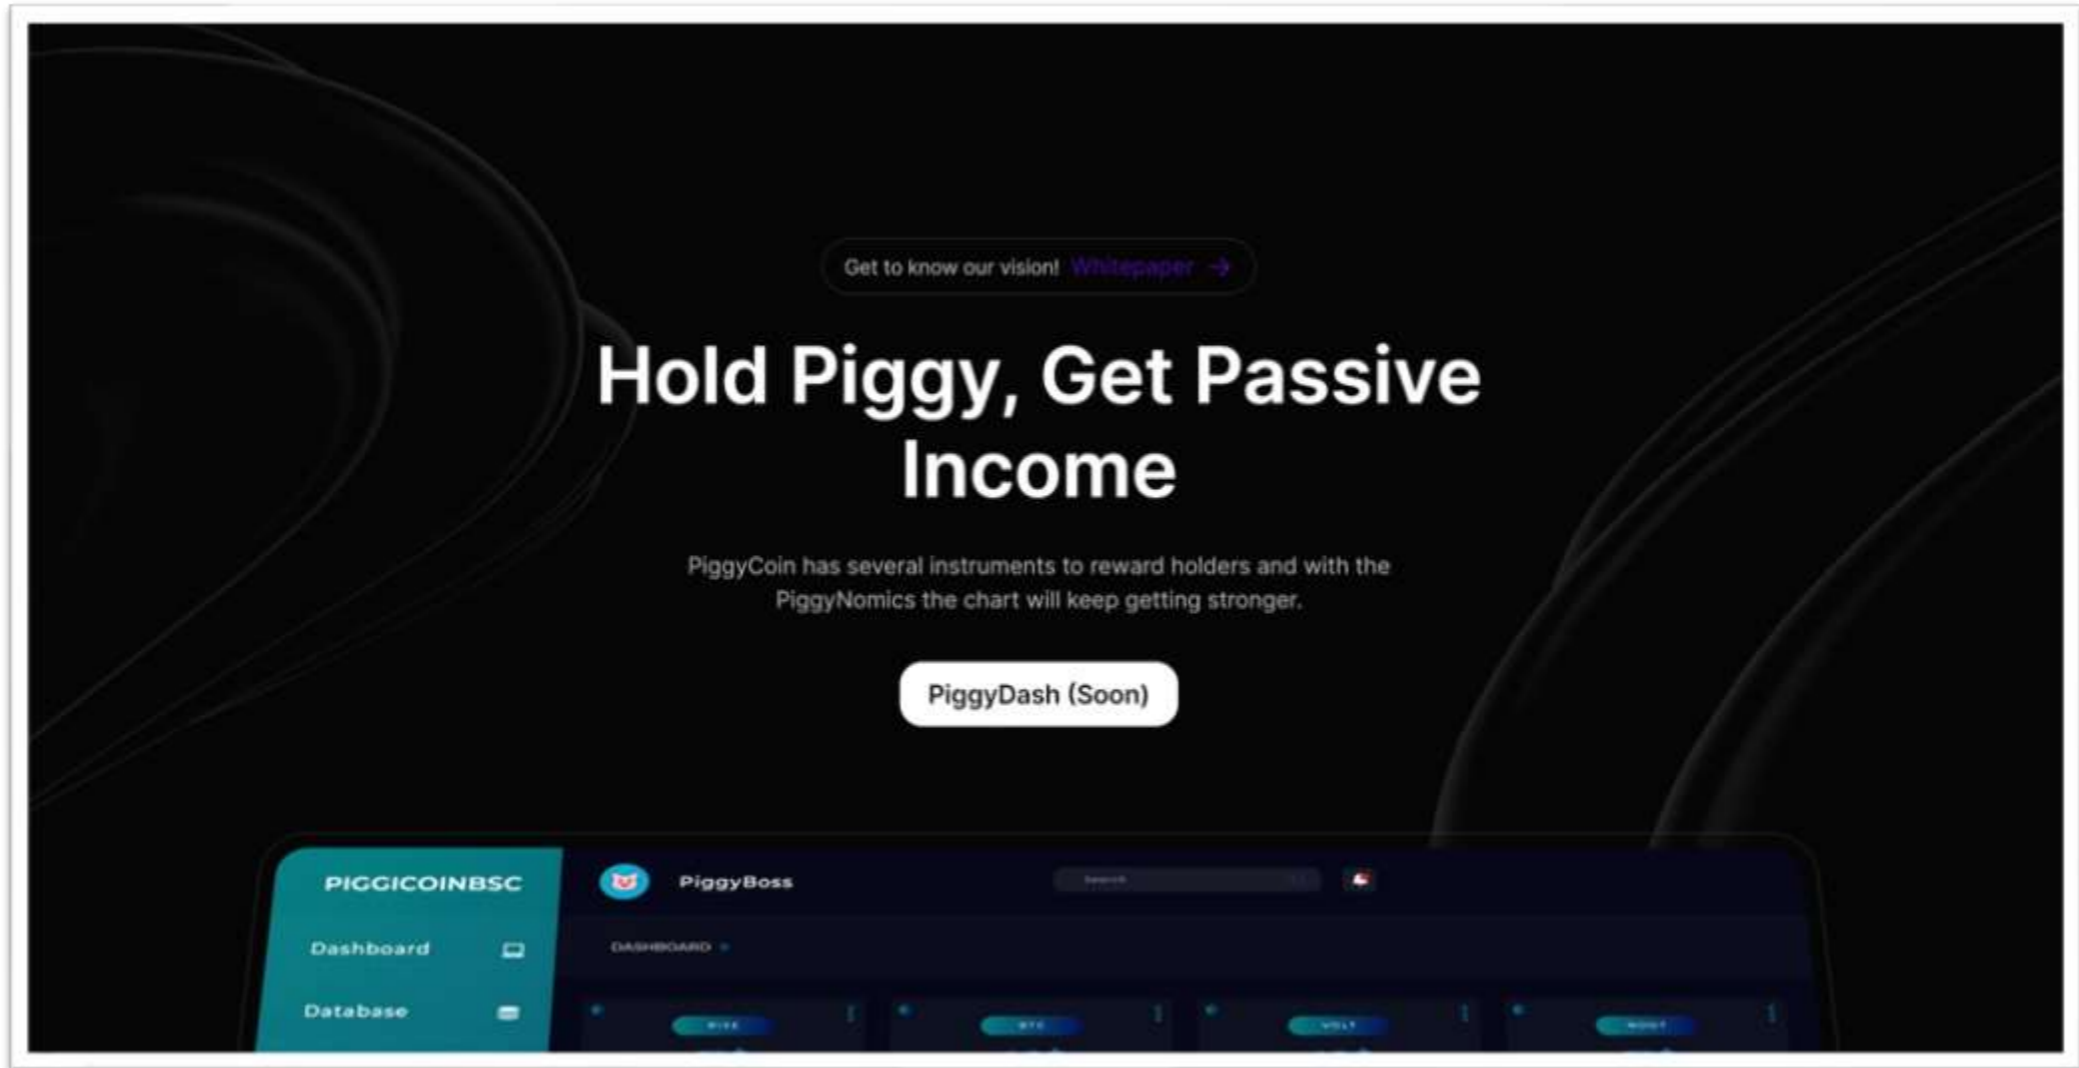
Get to know our vision! Whitepaper →

Hold Piggy, Get Passive Income

PiggyCoin has several instruments to reward holders and with the PiggyNomics the chart will keep getting stronger.

PiggyDash (Soon)

PIGGICOINBSC

PiggyBoss

Search

Dashboard

DASHBOARD

Database

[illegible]

BTC

VOLT

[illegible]